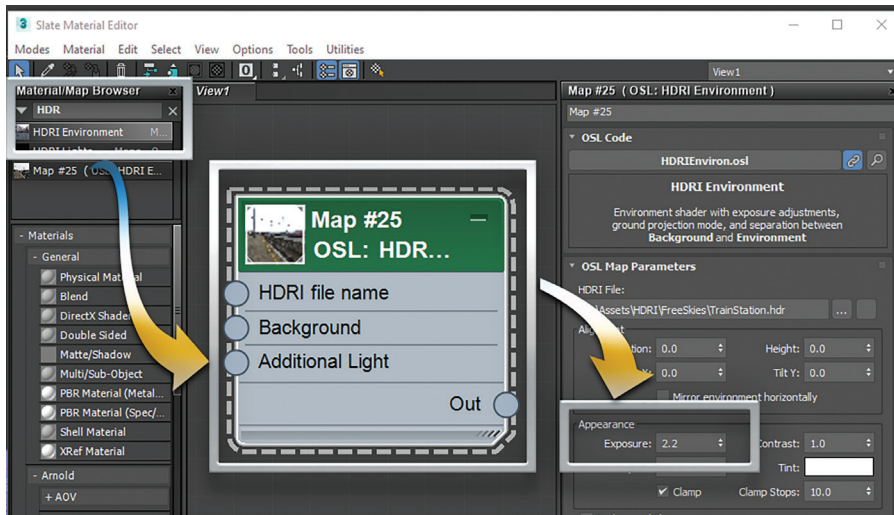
Slate Material Editor

Modes Material Edit Select View Options Tools Utilities

View1

Material/Map Browser

HDR

HDRI Environment M...

HDRI Lights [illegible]

Map #25 ( OSL: HDRI E...

- Materials

- General

Physical Material

Blend

DirectX Shader

Double Sided

Matte/Shadow

Multi/Sub-Object

PBR Material (Metal...

PBR Material (Spec/...

Shell Material

XRef Material

- Arnold

+ AOV

View1

Map #25

OSL: HDR...

HDRI file name

Background

Additional Light

Out

Map #25 ( OSL: HDRI Environment )

Map #25

OSL Code

HDRIEnviron.osl

HDRI Environment

Environment shader with exposure adjustments, ground projection mode, and separation between Background and Environment

OSL Map Parameters

HDRI File:

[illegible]\Assets\HDRI\FreeSkies\TrainStation.hdr

...

Alig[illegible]

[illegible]ation: 0.0

Height: 0.0

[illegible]: 0.0

Tilt Y: 0.0

Mirror environment horizontally

Appearance

Exposure: 2.2

Contrast: 1.0

Tint:

Clamp

Clamp Stops: 10.0